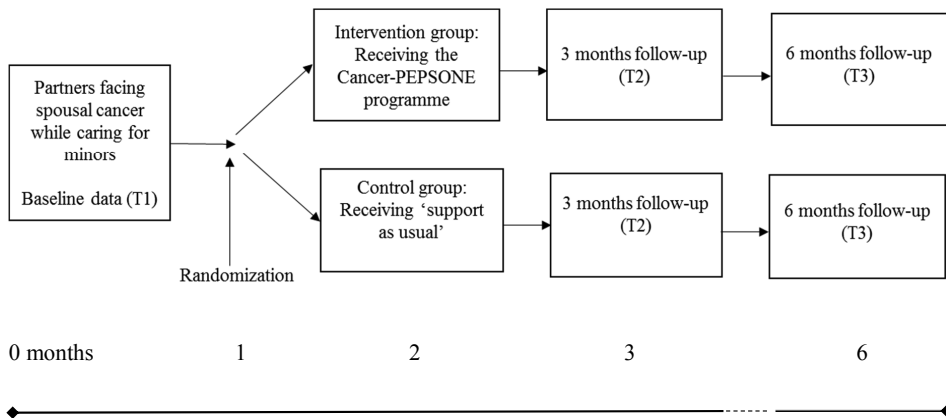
Partners facing spousal cancer while caring for minors

Baseline data (T1)

Intervention group: Receiving the Cancer-PEPSONE programme

3 months follow-up (T2)

6 months follow-up (T3)

Control group: Receiving 'support as usual'

3 months follow-up (T2)

6 months follow-up (T3)

Randomization

0 months

1

2

3

6